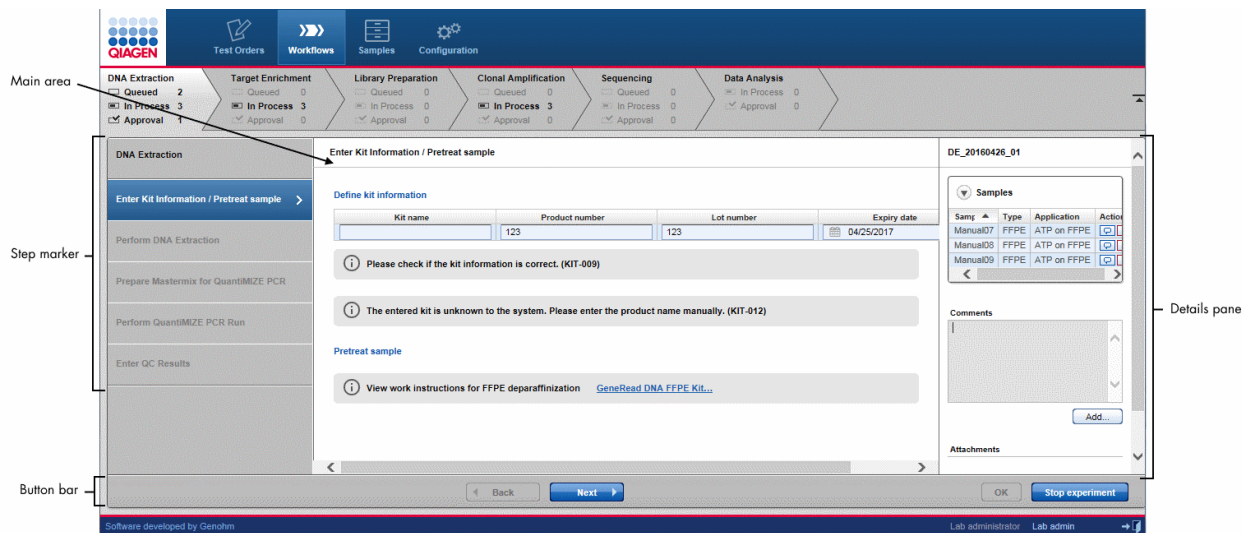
QIAGEN

Test Orders
Workflows
Samples
Configuration

DNA Extraction
Queued 2
In Process 3
Approval 1

Target Enrichment
Queued 0
In Process 3
Approval 0

Library Preparation
Queued 0
In Process 0
Approval 0

Clonal Amplification
Queued 0
In Process 3
Approval 0

Sequencing
Queued 0
In Process 0
Approval 0

Data Analysis
In Process 0
Approval 0

Main area

Step marker

DNA Extraction
Enter Kit Information / Pretreat sample
Perform DNA Extraction
Prepare Mastermix for QuantiMIZE PCR
Perform QuantiMIZE PCR Run
Enter QC Results

Enter Kit Information / Pretreat sample

Define kit information

| Kit name | Product number | Lot number | Expiry date |
|---|---|---|---|
| | 123 | 123 | 04/25/2017 |

Please check if the kit information is correct. (KIT-009)

The entered kit is unknown to the system. Please enter the product name manually. (KIT-012)

Pretreat sample

View work instructions for FFPE deparaffinization GeneRead DNA FFPE Kit...

DE_20160426_01

Samples

| Samp | Type | Application | Actio |
|---|---|---|---|
| Manual07 | FFPE | ATP on FFPE | |
| Manual08 | FFPE | ATP on FFPE | |
| Manual09 | FFPE | ATP on FFPE | |

Comments

Add...

Attachments

Details pane

Button bar

Back
Next
OK
Stop experiment

Software developed by Genohm
Lab administrator Lab admin